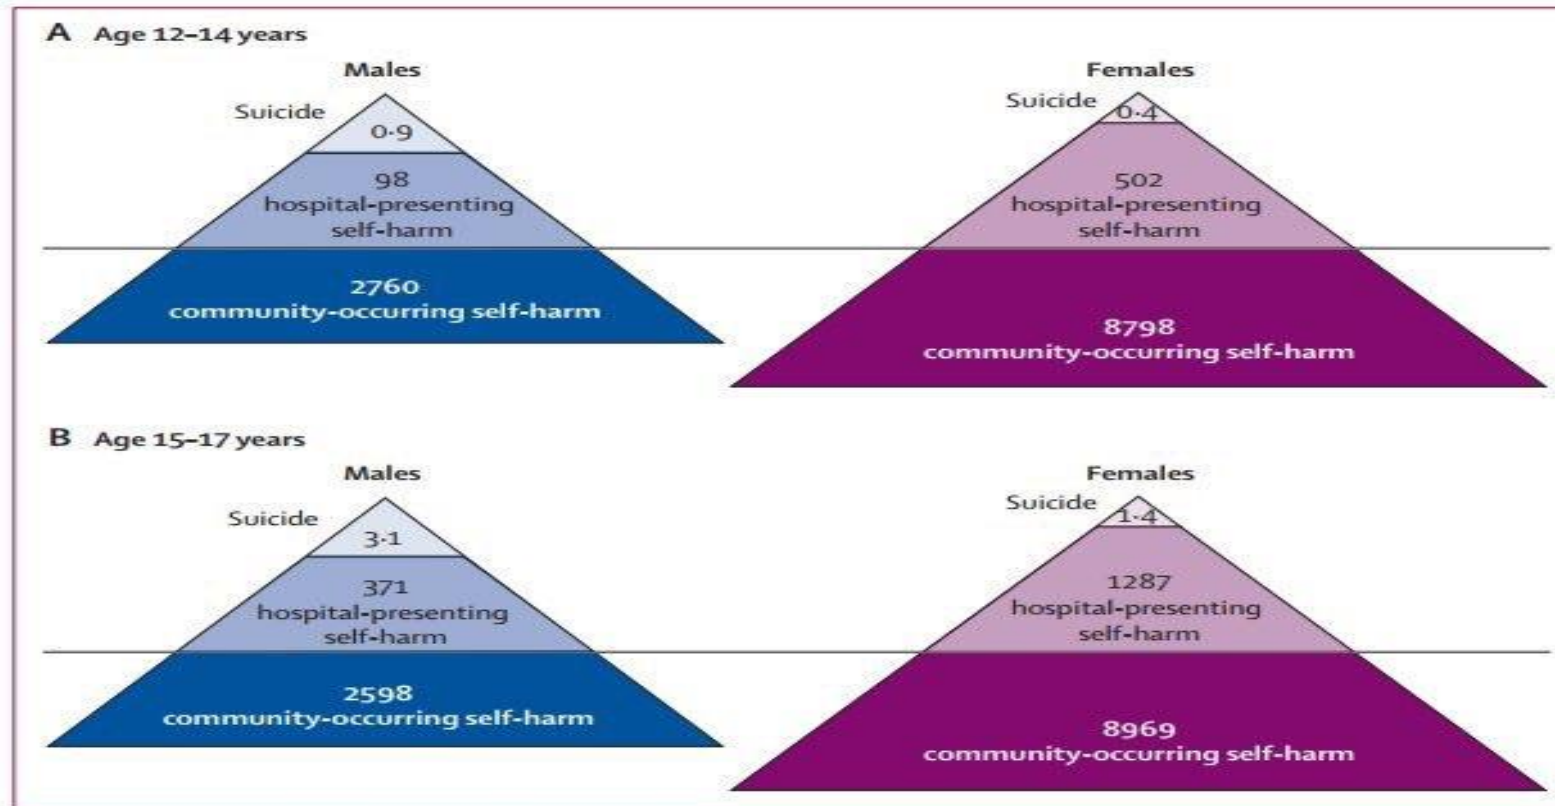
A Age 12–14 years

Males

Suicide
0·9

98
hospital-presenting
self-harm

2760
community-occurring self-harm

Females

Suicide
0·4

502
hospital-presenting
self-harm

8798
community-occurring self-harm

B Age 15–17 years

Males

Suicide
3·1

371
hospital-presenting
self-harm

2598
community-occurring self-harm

Females

Suicide
1·4

1287
hospital-presenting
self-harm

8969
community-occurring self-harm